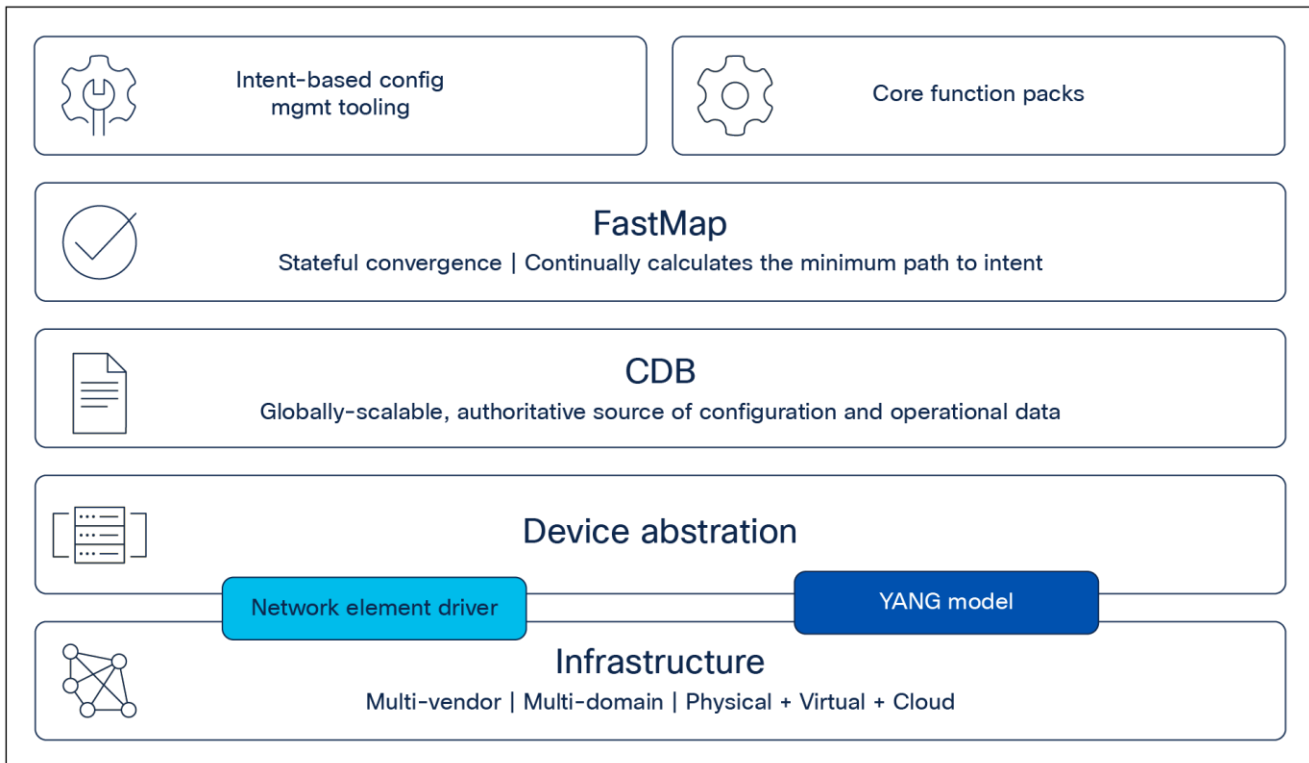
Intent-based config mgmt tooling

Core function packs

FastMap
Stateful convergence | Continually calculates the minimum path to intent

CDB
Globally-scalable, authoritative source of configuration and operational data

Device abstration

Network element driver

YANG model

Infrastructure
Multi-vendor | Multi-domain | Physical + Virtual + Cloud